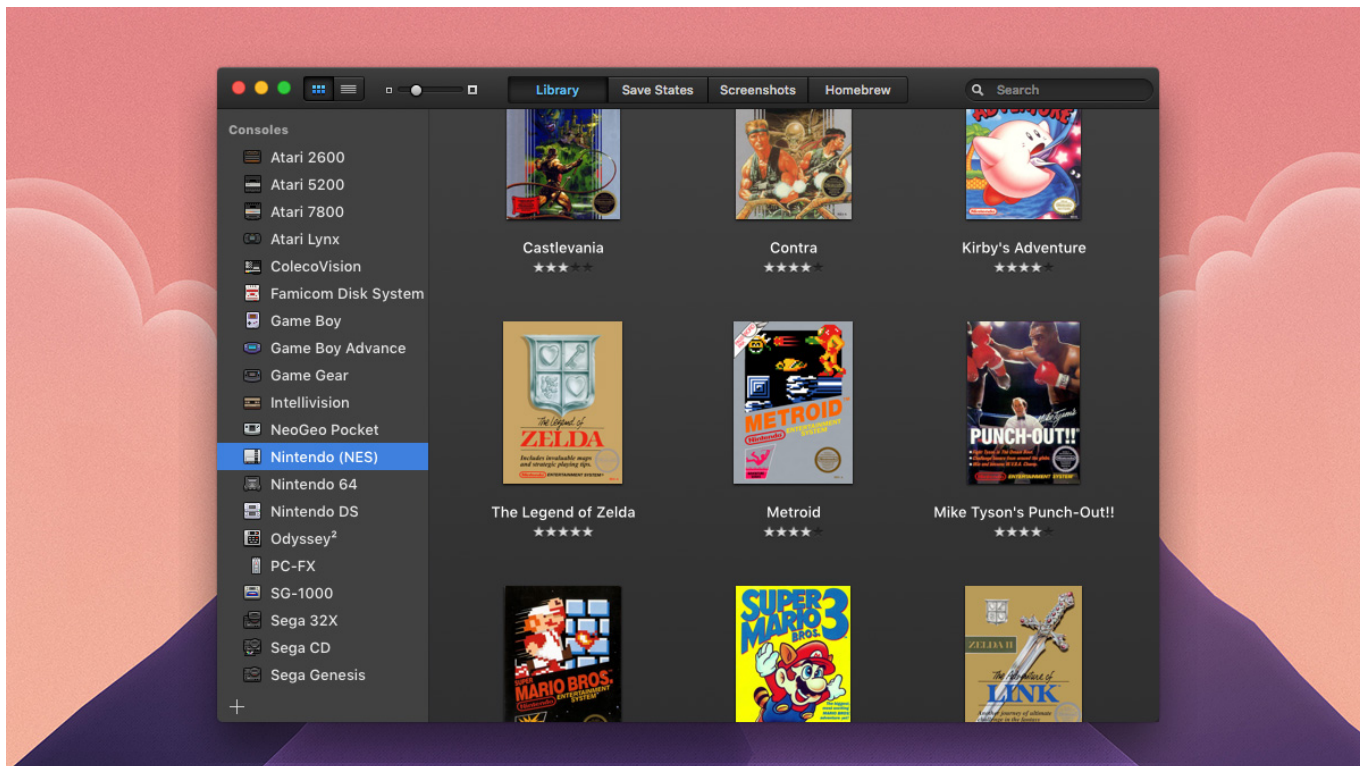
Library Save States Screenshots Homebrew

Search

Consoles

Atari 2600
Atari 5200
Atari 7800
Atari Lynx
ColecoVision
Famicom Disk System
Game Boy
Game Boy Advance
Game Gear
Intellivision
NeoGeo Pocket
Nintendo (NES)
Nintendo 64
Nintendo DS
Odyssey$^2$
PC-FX
SG-1000
Sega 32X
Sega CD
Sega Genesis

+

Castlevania
★★★★★

Contra
★★★★★

Kirby's Adventure
★★★★★

The Legend of ZELDA

The Legend of Zelda
★★★★★

METROID

Metroid
★★★★★

PUNCH-OUT!!

Mike Tyson's Punch-Out!!
★★★★★

SUPER MARIO BROS.

SUPER MARIO BROS. 3

ZELDA II
The Adventure of LINK